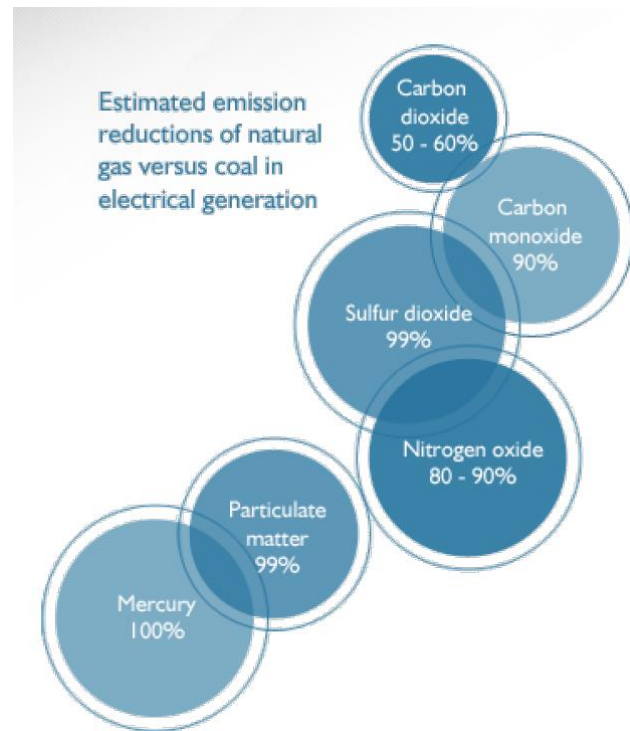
Estimated emission reductions of natural gas versus coal in electrical generation

Carbon dioxide 50 - 60%

Carbon monoxide 90%

Sulfur dioxide 99%

Nitrogen oxide 80 - 90%

Particulate matter 99%

Mercury 100%